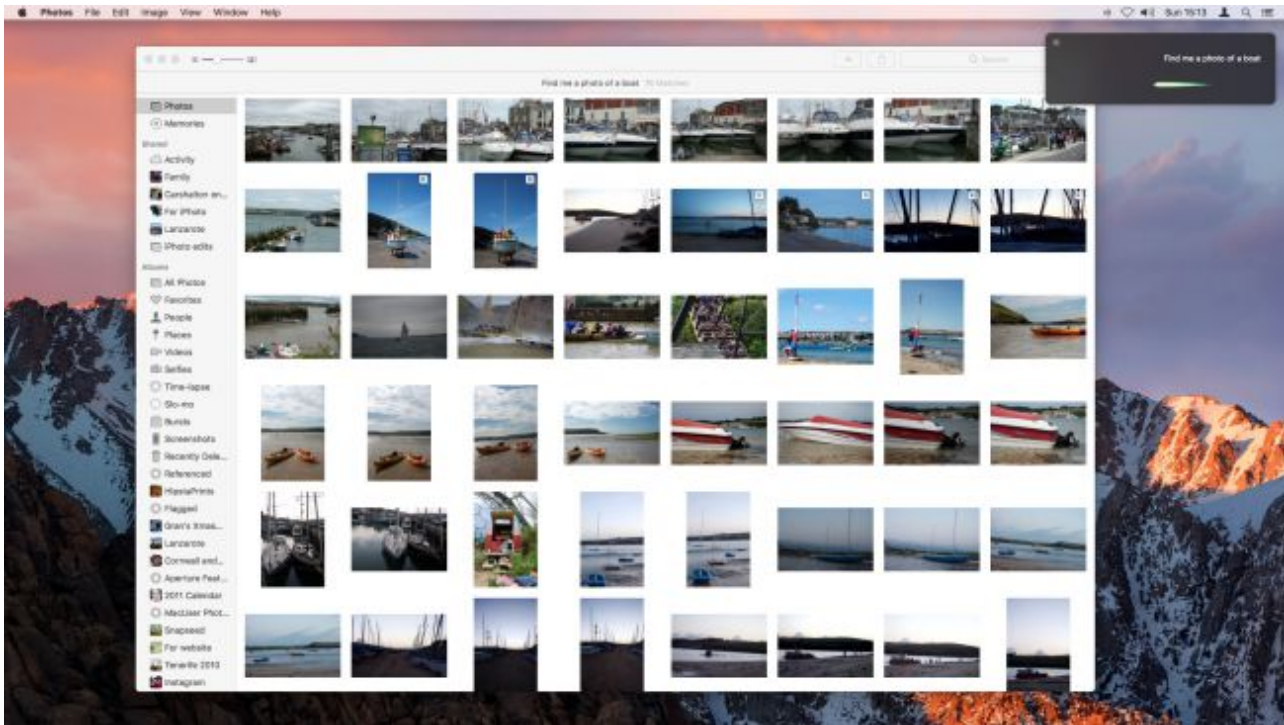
Photos File Edit Image View Window Help

Sun 15:13

Find me a photo of a boat

Find me a photo of a boat 76 Matches

Search

Photos
Memories
Shared
Activity
Family
Carshalton an...
For iPhoto
Lanzarote
Photo edits
Albums
All Photos
Favorites
People
Places
Videos
Selfies
Time-lapse
Slo-mo
Bursts
Screenshots
Recently Dele...
Referenced
HipstaPrints
Flagged
Gran's Xmas...
Lanzarote
Cornwall and...
Aperture Feat...
2011 Calendar
MacUser Phot...
Snapseed
For website
Tenerife 2013
Instagram